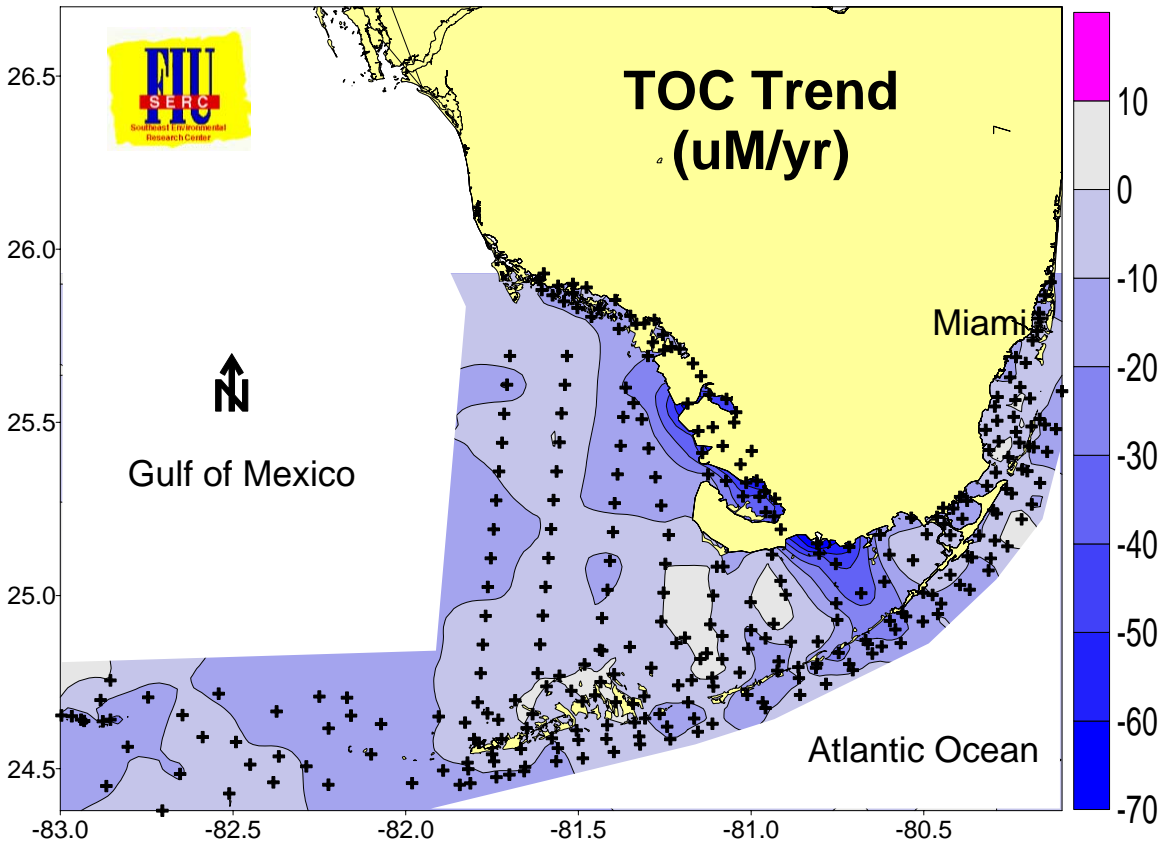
FIU
SERC
Southeast Environmental Research Center

TOC Trend
(uM/yr)

N

Gulf of Mexico

Miami

Atlantic Ocean

26.5
26.0
25.5
25.0
24.5

-83.0
-82.5
-82.0
-81.5
-81.0
-80.5

10
0
-10
-20
-30
-40
-50
-60
-70